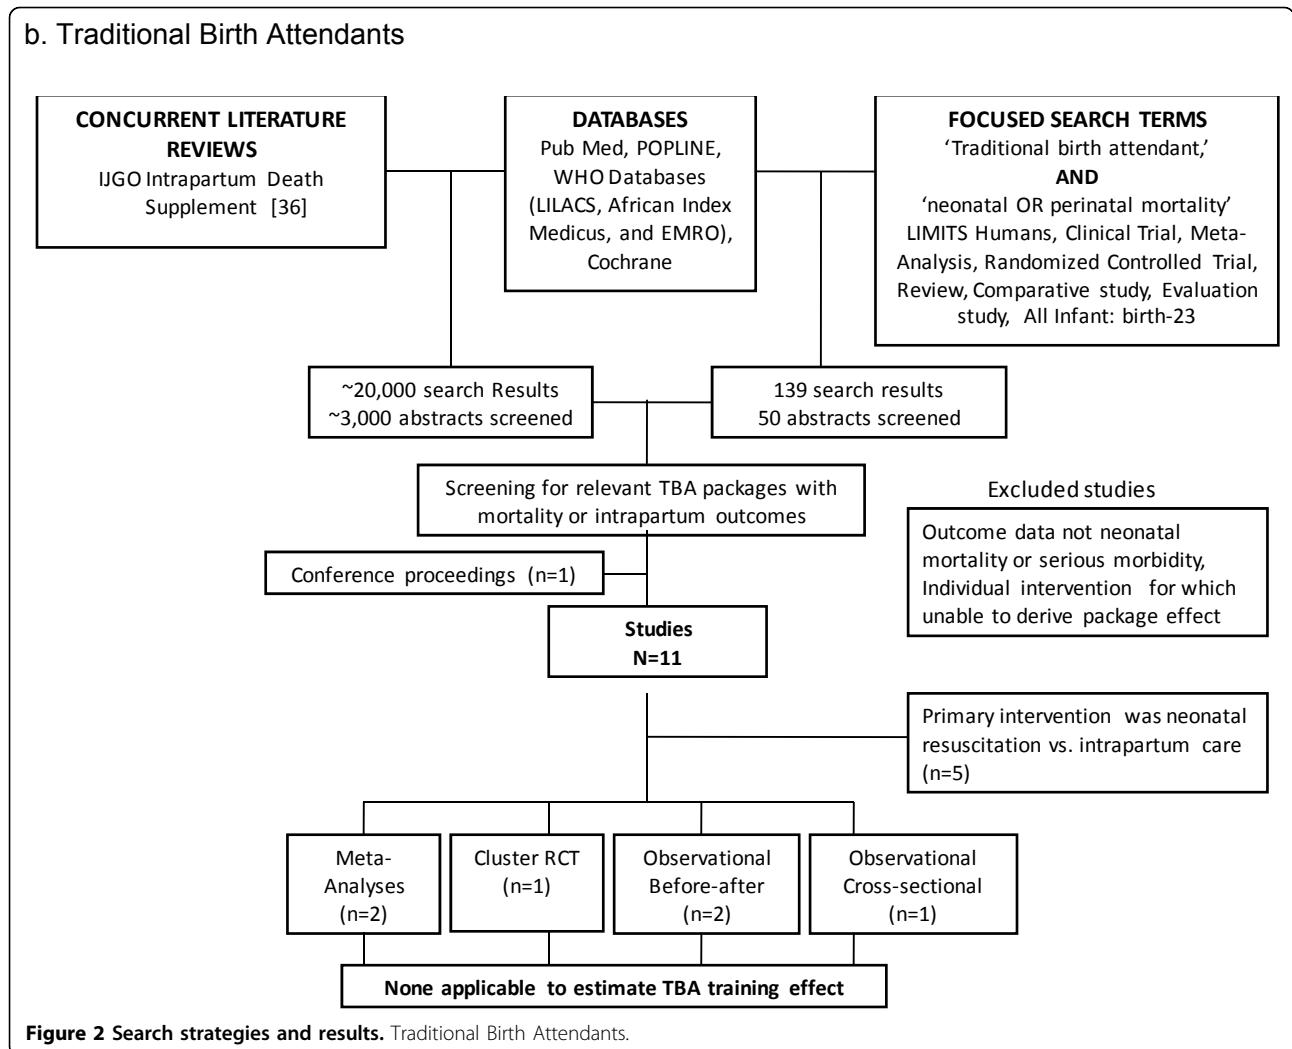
b. Traditional Birth Attendants

CONCURRENT LITERATURE REVIEWS
IJGO Intrapartum Death Supplement [36]

DATABASES
Pub Med, POPLINE, WHO Databases (LILACS, African Index Medicus, and EMRO), Cochrane

FOCUSED SEARCH TERMS
'Traditional birth attendant,'
AND
'neonatal OR perinatal mortality'
LIMITS Humans, Clinical Trial, Meta-Analysis, Randomized Controlled Trial, Review, Comparative study, Evaluation study, All Infant: birth-23

~20,000 search Results
~3,000 abstracts screened

139 search results
50 abstracts screened

Screening for relevant TBA packages with mortality or intrapartum outcomes

Excluded studies

Outcome data not neonatal mortality or serious morbidity, Individual intervention for which unable to derive package effect

Conference proceedings (n=1)

Studies
N=11

Primary intervention was neonatal resuscitation vs. intrapartum care (n=5)

Meta-Analyses (n=2)

Cluster RCT (n=1)

Observational Before-after (n=2)

Observational Cross-sectional (n=1)

None applicable to estimate TBA training effect

Figure 2 Search strategies and results. Traditional Birth Attendants.